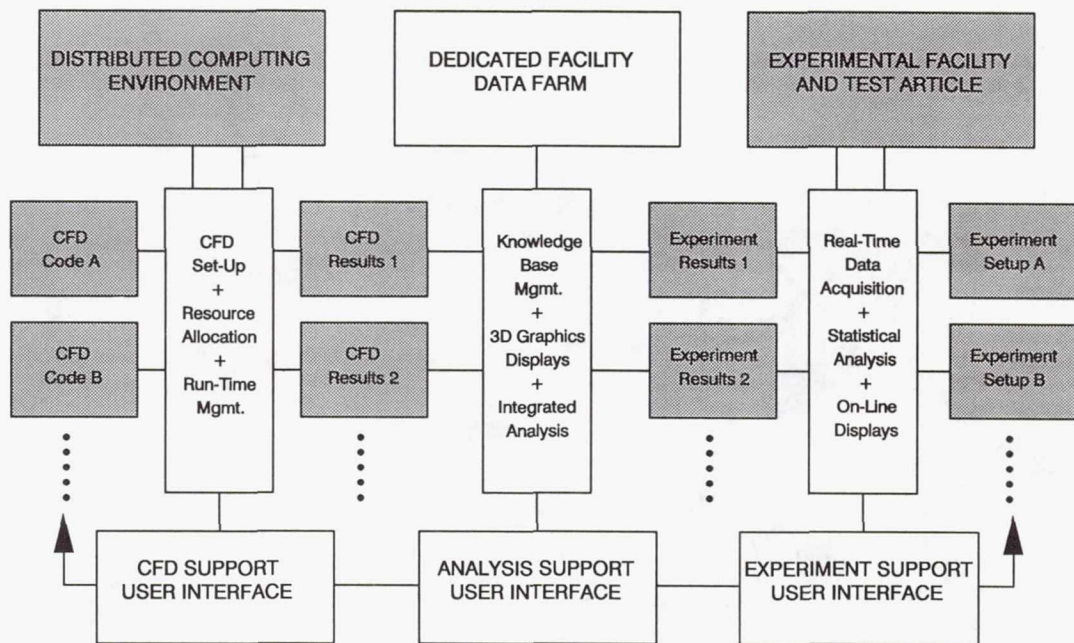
DISTRIBUTED COMPUTING ENVIRONMENT

DEDICATED FACILITY DATA FARM

EXPERIMENTAL FACILITY AND TEST ARTICLE

CFD Code A

CFD Code B

CFD Set-Up + Resource Allocation + Run-Time Mgmt.

CFD Results 1

CFD Results 2

Knowledge Base Mgmt. + 3D Graphics Displays + Integrated Analysis

Experiment Results 1

Experiment Results 2

Real-Time Data Acquisition + Statistical Analysis + On-Line Displays

Experiment Setup A

Experiment Setup B

CFD SUPPORT USER INTERFACE

ANALYSIS SUPPORT USER INTERFACE

EXPERIMENT SUPPORT USER INTERFACE